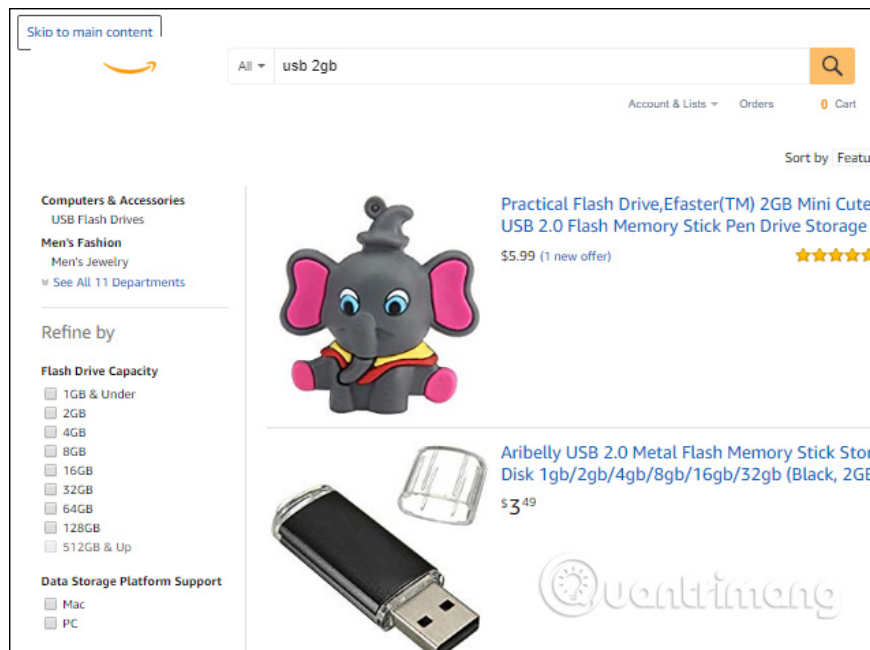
Skip to main content

All usb 2gb

Account & Lists Orders 0 Cart

Sort by Featu

Computers & Accessories
USB Flash Drives
Men's Fashion
Men's Jewelry
See All 11 Departments

Refine by

Flash Drive Capacity
1GB & Under
2GB
4GB
8GB
16GB
32GB
64GB
128GB
512GB & Up

Data Storage Platform Support
Mac
PC

Practical Flash Drive,Efaster(TM) 2GB Mini Cute USB 2.0 Flash Memory Stick Pen Drive Storage
$5.99 (1 new offer)

Aribelly USB 2.0 Metal Flash Memory Stick Stor Disk 1gb/2gb/4gb/8gb/16gb/32gb (Black, 2GB
$3^{49}

Quantrimang